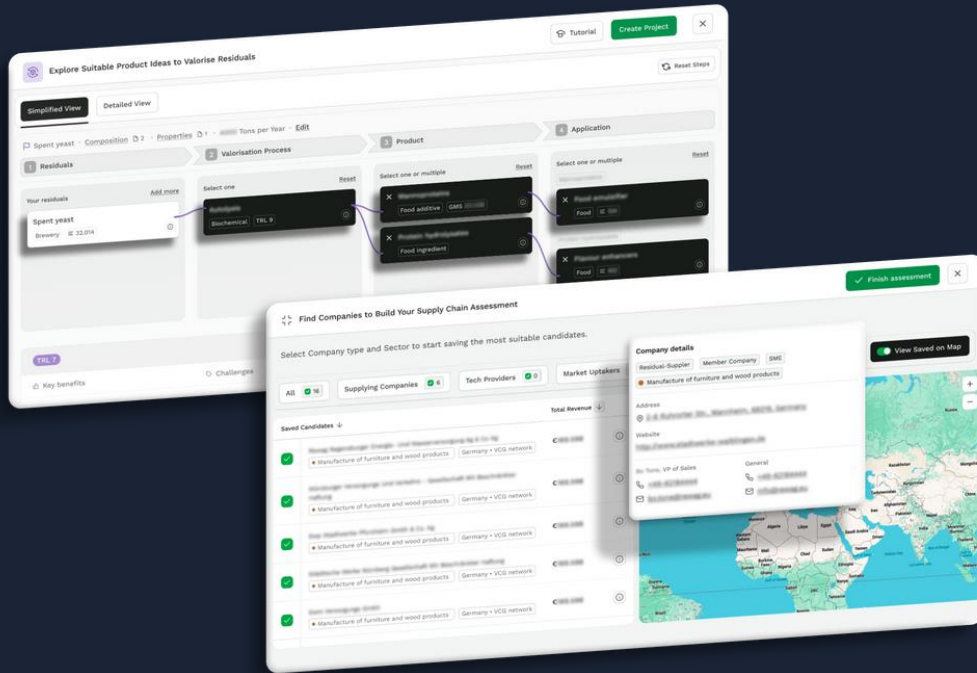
Tutorial Create Project ×

Explore Suitable Product Ideas to Valorise Residuals

Reset Steps

Simplified View Detailed View

Spent yeast · Composition 2 · Properties 1 · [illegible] Tons per Year · Edit

1 Residuals 2 Valorisation Process 3 Product 4 Application

Your residuals Add more
Spent yeast
Brewery 32.014

Select one Reset
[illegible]
Biochemical TRL 9

Select one or multiple Reset
× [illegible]
Food additive GMS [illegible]
× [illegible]
Food ingredient

Select one or multiple Reset
× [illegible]
Food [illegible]
× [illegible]
Food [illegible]

TRL 7
Key benefits Challenges

Finish assessment ×

Find Companies to Build Your Supply Chain Assessment

Select Company type and Sector to start saving the most suitable candidates.

All 16 Supplying Companies 6 Tech Providers 0 Market Uptakers

View Saved on Map

Saved Candidates Total Revenue

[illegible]
Manufacture of furniture and wood products Germany • VCG network €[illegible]

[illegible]
Manufacture of furniture and wood products Germany • VCG network €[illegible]

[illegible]
Manufacture of furniture and wood products Germany • VCG network €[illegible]

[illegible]
Manufacture of furniture and wood products Germany • VCG network €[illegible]

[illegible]
Manufacture of furniture and wood products Germany • VCG network €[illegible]

Company details
Residual-Supplier Member Company SME
Manufacture of furniture and wood products

Address
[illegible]

Website
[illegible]

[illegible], VP of Sales
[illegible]
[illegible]

General
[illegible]
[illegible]